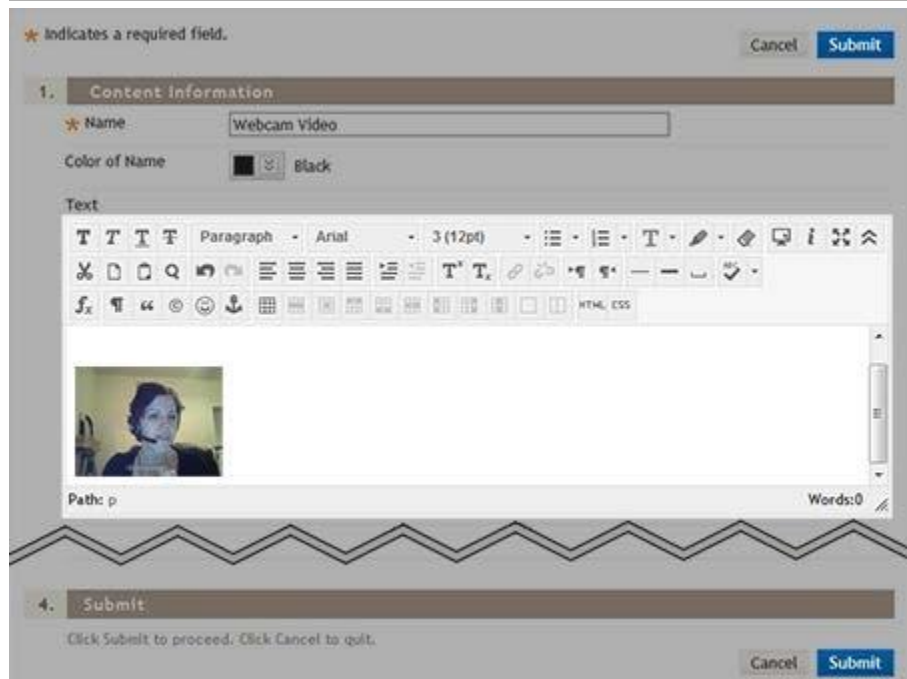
★ Indicates a required field.

Cancel Submit

1. Content Information

★ Name Webcam Video

Color of Name Black

Text

Paragraph Arial 3 (12pt)

HTML CSS

Path: p

Words:0

4. Submit

Click Submit to proceed. Click Cancel to quit.

Cancel Submit